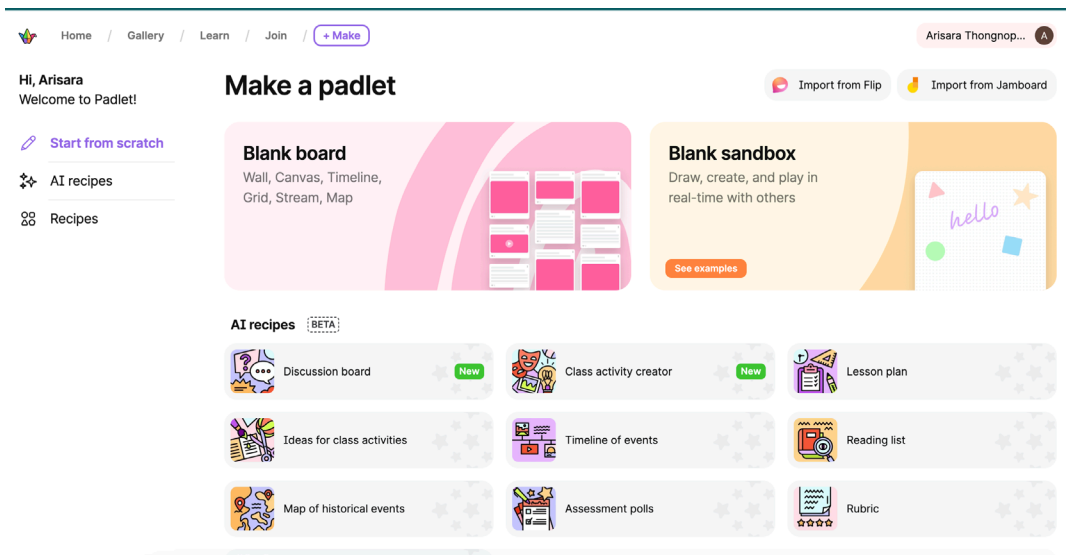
Home / Gallery / Learn / Join / + Make

Arisara Thongnop... A

Hi, Arisara
Welcome to Padlet!

Start from scratch

AI recipes

Recipes

Make a padlet

Import from Flip

Import from Jamboard

Blank board
Wall, Canvas, Timeline, Grid, Stream, Map

Blank sandbox
Draw, create, and play in real-time with others

hello

See examples

AI recipes BETA

Discussion board New

Class activity creator New

Lesson plan

Ideas for class activities

Timeline of events

Reading list

Map of historical events

Assessment polls

Rubric